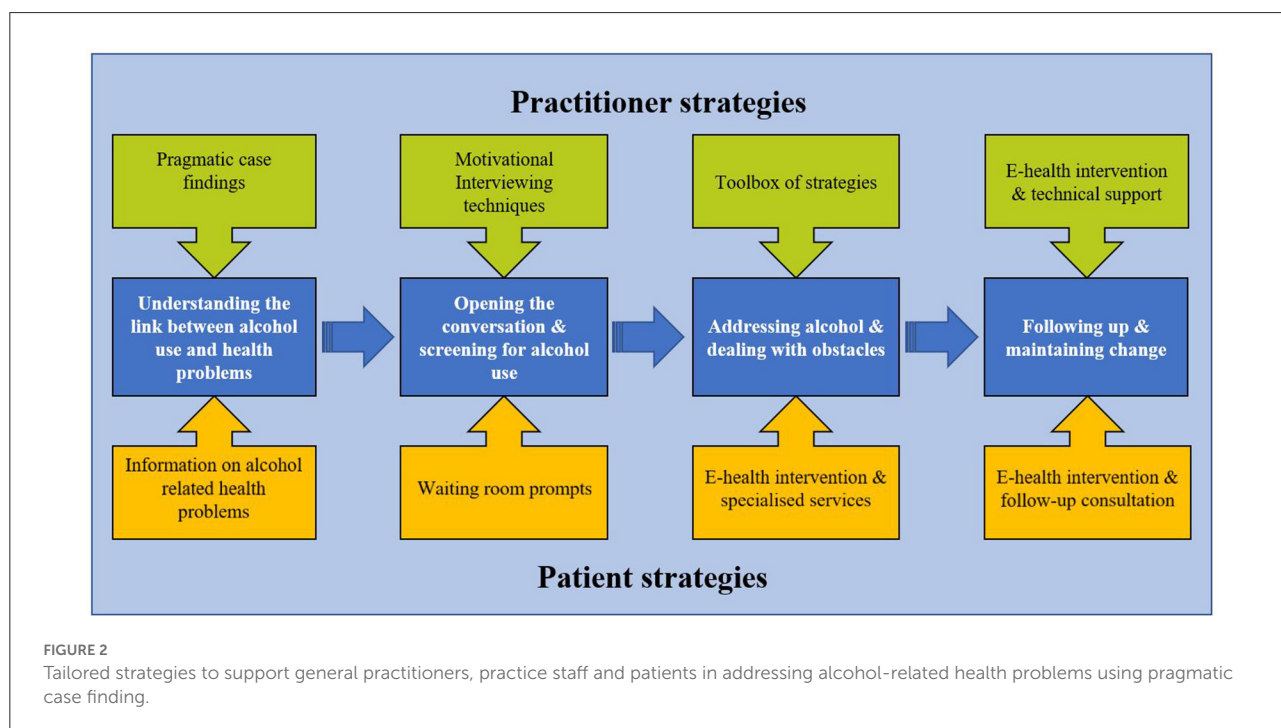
Practitioner strategies

Pragmatic case findings

Motivational Interviewing techniques

Toolbox of strategies

E-health intervention & technical support

Understanding the link between alcohol use and health problems

Opening the conversation & screening for alcohol use

Addressing alcohol & dealing with obstacles

Following up & maintaining change

Information on alcohol related health problems

Waiting room prompts

E-health intervention & specialised services

E-health intervention & follow-up consultation

Patient strategies

FIGURE 2
Tailored strategies to support general practitioners, practice staff and patients in addressing alcohol-related health problems using pragmatic case finding.